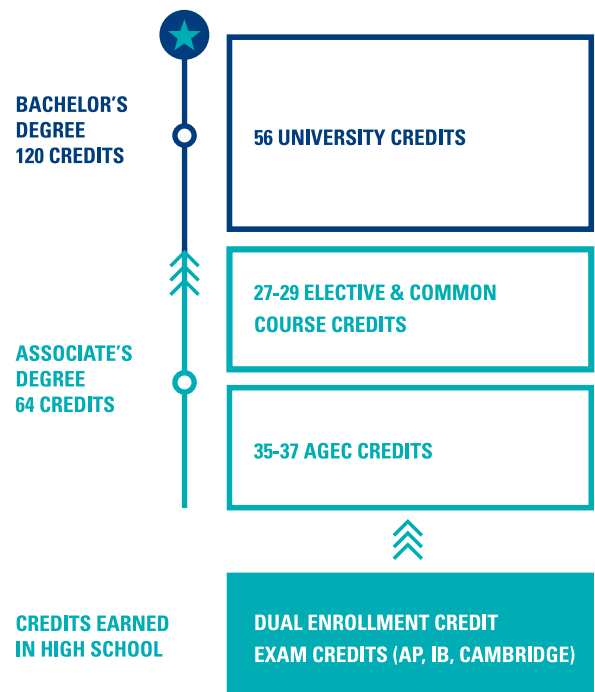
BACHELOR'S DEGREE 120 CREDITS

56 UNIVERSITY CREDITS

27-29 ELECTIVE & COMMON COURSE CREDITS

ASSOCIATE'S DEGREE 64 CREDITS

35-37 AGEC CREDITS

CREDITS EARNED IN HIGH SCHOOL

DUAL ENROLLMENT CREDIT
EXAM CREDITS (AP, IB, CAMBRIDGE)